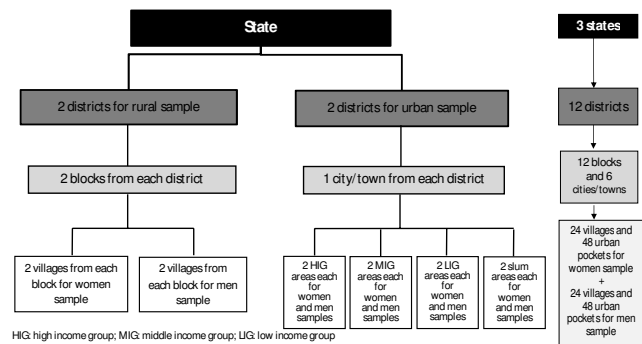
State

2 districts for rural sample

2 districts for urban sample

2 blocks from each district

1 city/ town from each district

2 villages from each block for women sample

2 villages from each block for men sample

2 HIG areas each for women and men samples

2 MIG areas each for women and men samples

2 LIG areas each for women and men samples

2 slum areas each for women and men samples

3 states

12 districts

12 blocks and 6 cities/towns

24 villages and 48 urban pockets for women sample + 24 villages and 48 urban pockets for men sample

HIG: high income group; MIG: middle income group; LIG: low income group